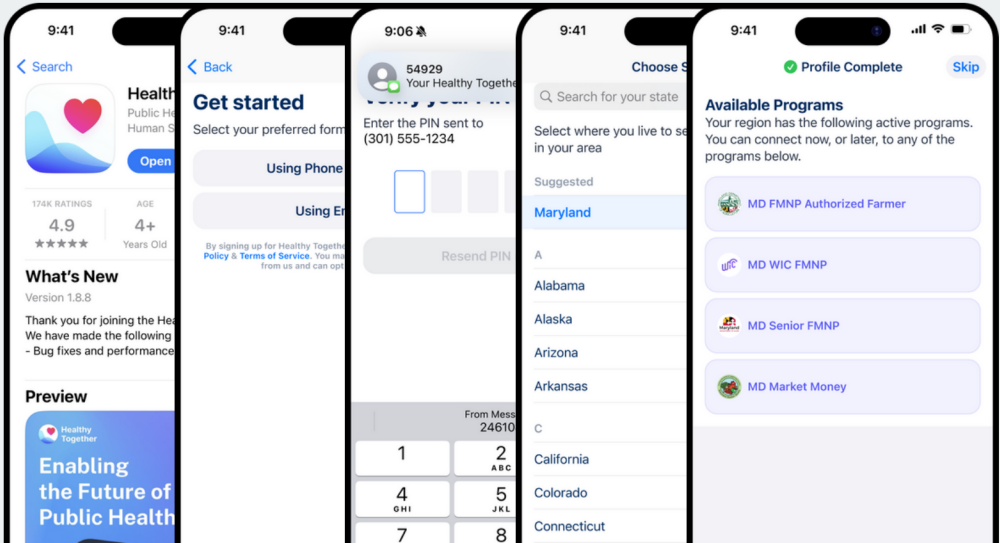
9:41

Search

Health

Public He

Human S

Open

174K RATINGS

4.9

★★★★★

AGE

4+

Years Old

What's New

Version 1.8.8

Thank you for joining the Hea

We have made the following

- Bug fixes and performance

Preview

Healthy Together

Enabling the Future of Public Health

9:41

Back

Get started

Select your preferred form

Using Phone

Using E

By signing up for Healthy Togethe Policy & Terms of Service. You m from us and can opt

9:06

54929

Your Healthy Togethe

Verify your PIN

Enter the PIN sent to (301) 555-1234

Resend PIN

From Mess

24610

1

2 ABC

4 GHI

5 JKL

7

8

9:41

Choose S

Search for your state

Select where you live to se in your area

Suggested

Maryland

A

Alabama

Alaska

Arizona

Arkansas

C

California

Colorado

Connecticut

9:41

Profile Complete

Skip

Available Programs

Your region has the following active programs. You can connect now, or later, to any of the programs below.

MD FMNP Authorized Farmer

MD WIC FMNP

MD Senior FMNP

MD Market Money